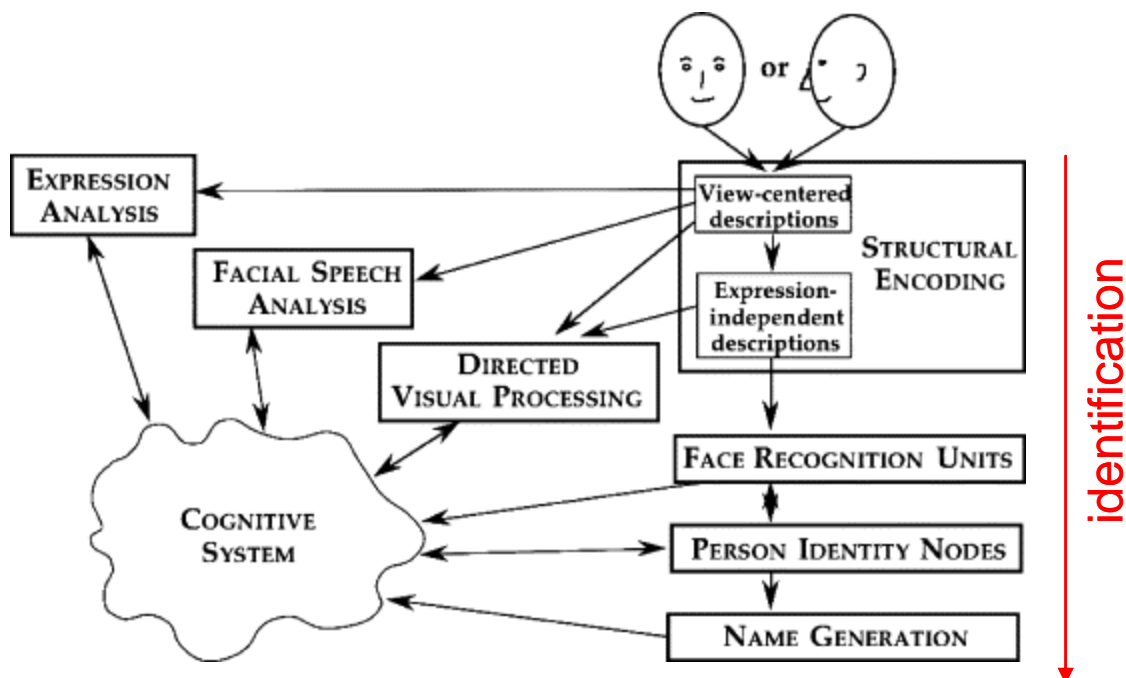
or

EXPRESSION ANALYSIS

View-centered descriptions

STRUCTURAL ENCODING

FACIAL SPEECH ANALYSIS

Expression-independent descriptions

DIRECTED VISUAL PROCESSING

identification

FACE RECOGNITION UNITS

COGNITIVE SYSTEM

PERSON IDENTITY NODES

NAME GENERATION